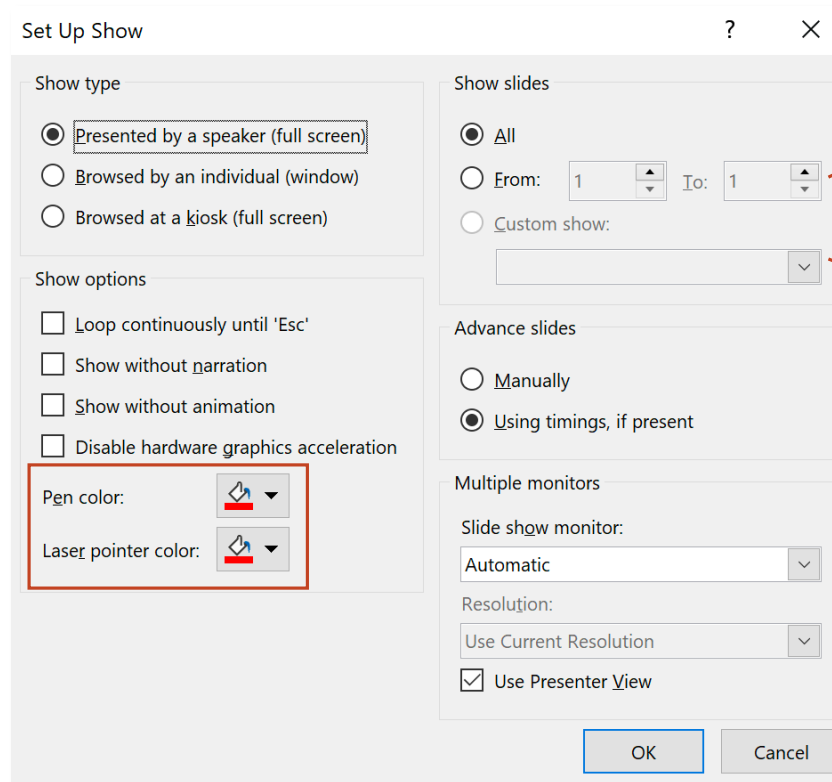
Set Up Show

?

Show type

Presented by a speaker (full screen)

Browsed by an individual (window)

Browsed at a kiosk (full screen)

Show options

Loop continuously until 'Esc'

Show without narration

Show without animation

Disable hardware graphics acceleration

Pen color:

Laser pointer color:

Show slides

All

From: 1 To: 1

Custom show:

Advance slides

Manually

Using timings, if present

Multiple monitors

Slide show monitor:

Automatic

Resolution:

Use Current Resolution

Use Presenter View

OK

Cancel